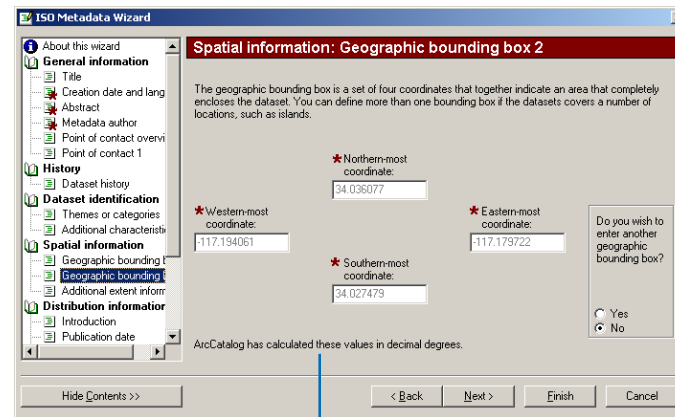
ISO Metadata Wizard

About this wizard
General information
Title
Creation date and lang
Abstract
Metadata author
Point of contact overvi
Point of contact 1
History
Dataset history
Dataset identification
Themes or categories
Additional characteristi
Spatial information
Geographic bounding b
Geographic bounding b
Additional extent inform
Distribution information
Introduction
Publication date

Spatial information: Geographic bounding box 2

The geographic bounding box is a set of four coordinates that together indicate an area that completely encloses the dataset. You can define more than one bounding box if the datasets covers a number of locations, such as islands.

* Northern-most coordinate:
34.036077

* Western-most coordinate:
-117.194061

* Eastern-most coordinate:
-117.179722

* Southern-most coordinate:
34.027479

Do you wish to enter another geographic bounding box?
Yes
No

ArcCatalog has calculated these values in decimal degrees.

Hide Contents >>
< Back
Next >
Finish
Cancel